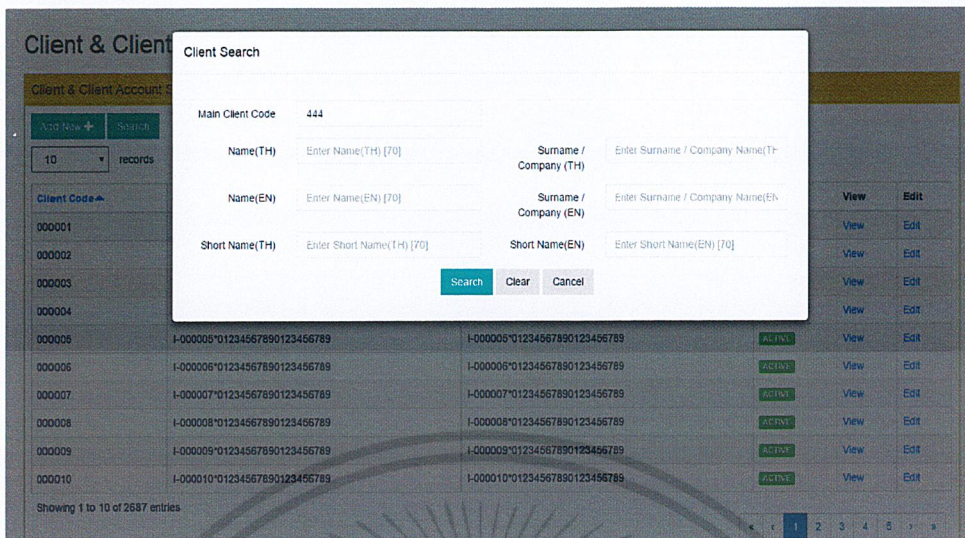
Client & Client

Client & Client Account S

Add New + Search

10 records

Client Search

Main Client Code 444

Name(TH) Enter Name(TH) [70]

Surname / Company (TH) Enter Surname / Company Name(TH

Name(EN) Enter Name(EN) [70]

Surname / Company (EN) Enter Surname / Company Name(EN

Short Name(TH) Enter Short Name(TH) [70]

Short Name(EN) Enter Short Name(EN) [70]

Search Clear Cancel

| Client Code | | | | View | Edit |
|---|---|---|---|---|---|
| 000001 | | | | View | Edit |
| 000002 | | | | View | Edit |
| 000003 | | | | View | Edit |
| 000004 | | | | View | Edit |
| 000005 | I-000005*01234567890123456789 | I-000005*01234567890123456789 | ACTIVE | View | Edit |
| 000006 | I-000006*01234567890123456789 | I-000006*01234567890123456789 | ACTIVE | View | Edit |
| 000007 | I-000007*01234567890123456789 | I-000007*01234567890123456789 | ACTIVE | View | Edit |
| 000008 | I-000008*01234567890123456789 | I-000008*01234567890123456789 | ACTIVE | View | Edit |
| 000009 | I-000009*01234567890123456789 | I-000009*01234567890123456789 | ACTIVE | View | Edit |
| 000010 | I-000010*01234567890123456789 | I-000010*01234567890123456789 | ACTIVE | View | Edit |

Showing 1 to 10 of 2687 entries

« ‹ 1 2 3 4 5 › »